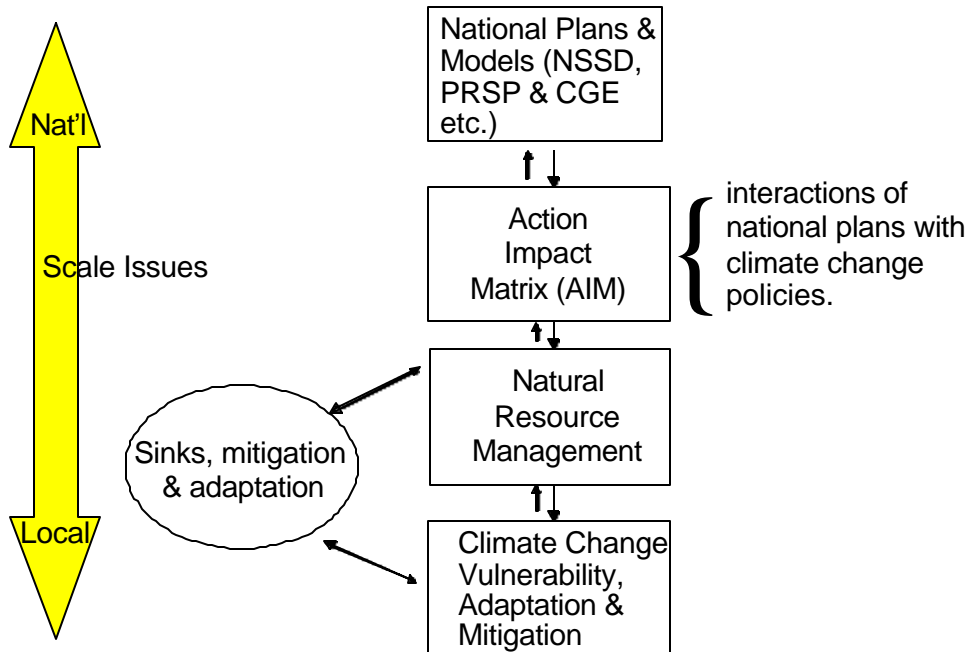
Nat'l

Scale Issues

Local

National Plans & Models (NSSD, PRSP & CGE etc.)

Action Impact Matrix (AIM)

interactions of national plans with climate change policies.

Natural Resource Management

Sinks, mitigation & adaptation

Climate Change Vulnerability, Adaptation & Mitigation